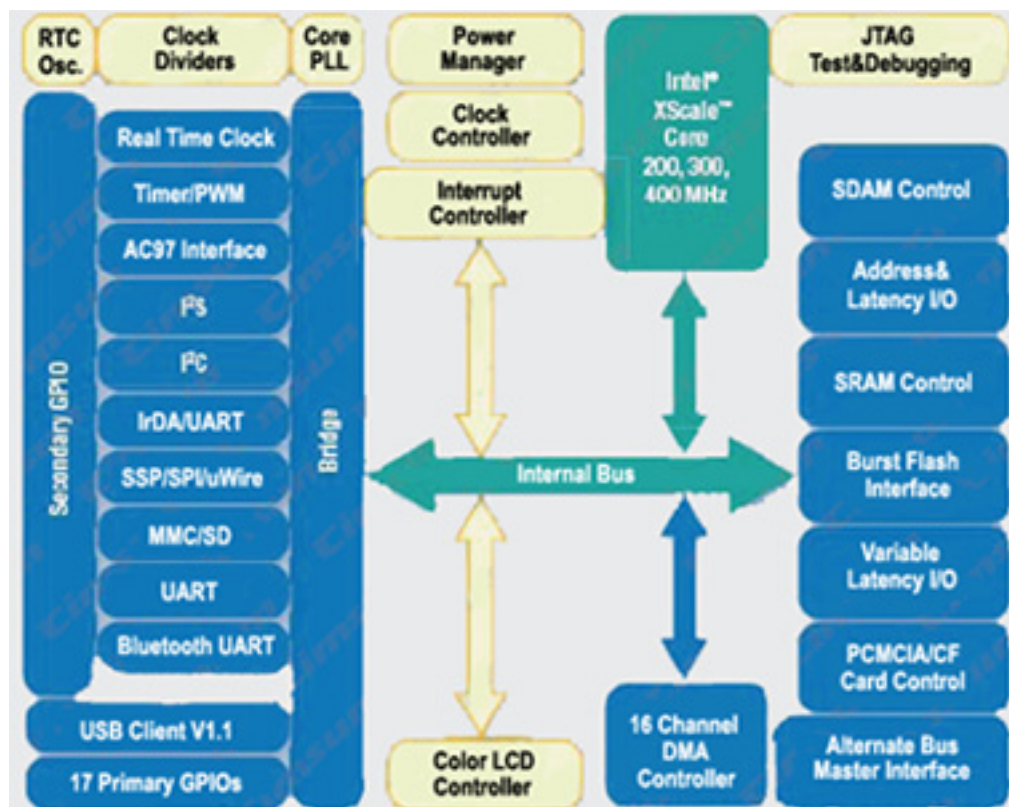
RTC Osc.

Clock Dividers

Core PLL

Power Manager

JTAG Test&Debugging

Clock Controller

Intel® XScale™ Core 200, 300, 400 MHz

Interrupt Controller

Secondary GPIO

Real Time Clock

Timer/PWM

AC97 Interface

I²S

I²C

IrDA/UART

SSP/SPI/uWire

MMC/SD

UART

Bluetooth UART

Bridge

Internal Bus

SDAM Control

Address& Latency I/O

SRAM Control

Burst Flash Interface

Variable Latency I/O

PCMCIA/CF Card Control

Alternate Bus Master Interface

16 Channel DMA Controller

Color LCD Controller

USB Client V1.1

17 Primary GPIOs